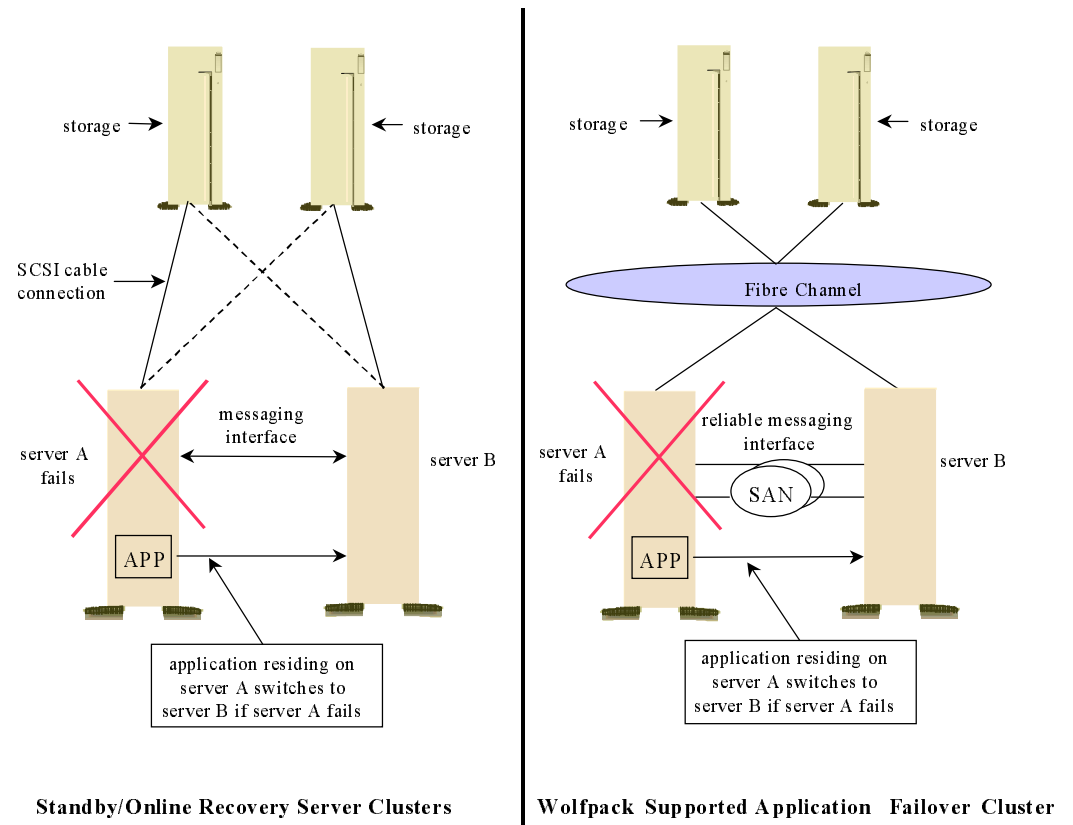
storage

storage

SCSI cable connection

server A fails

messaging interface

server B

APP

application residing on server A switches to server B if server A fails

Standby/Online Recovery Server Clusters

storage

storage

Fibre Channel

server A fails

reliable messaging interface

SAN

server B

APP

application residing on server A switches to server B if server A fails

Wolfpack Supported Application Failover Cluster